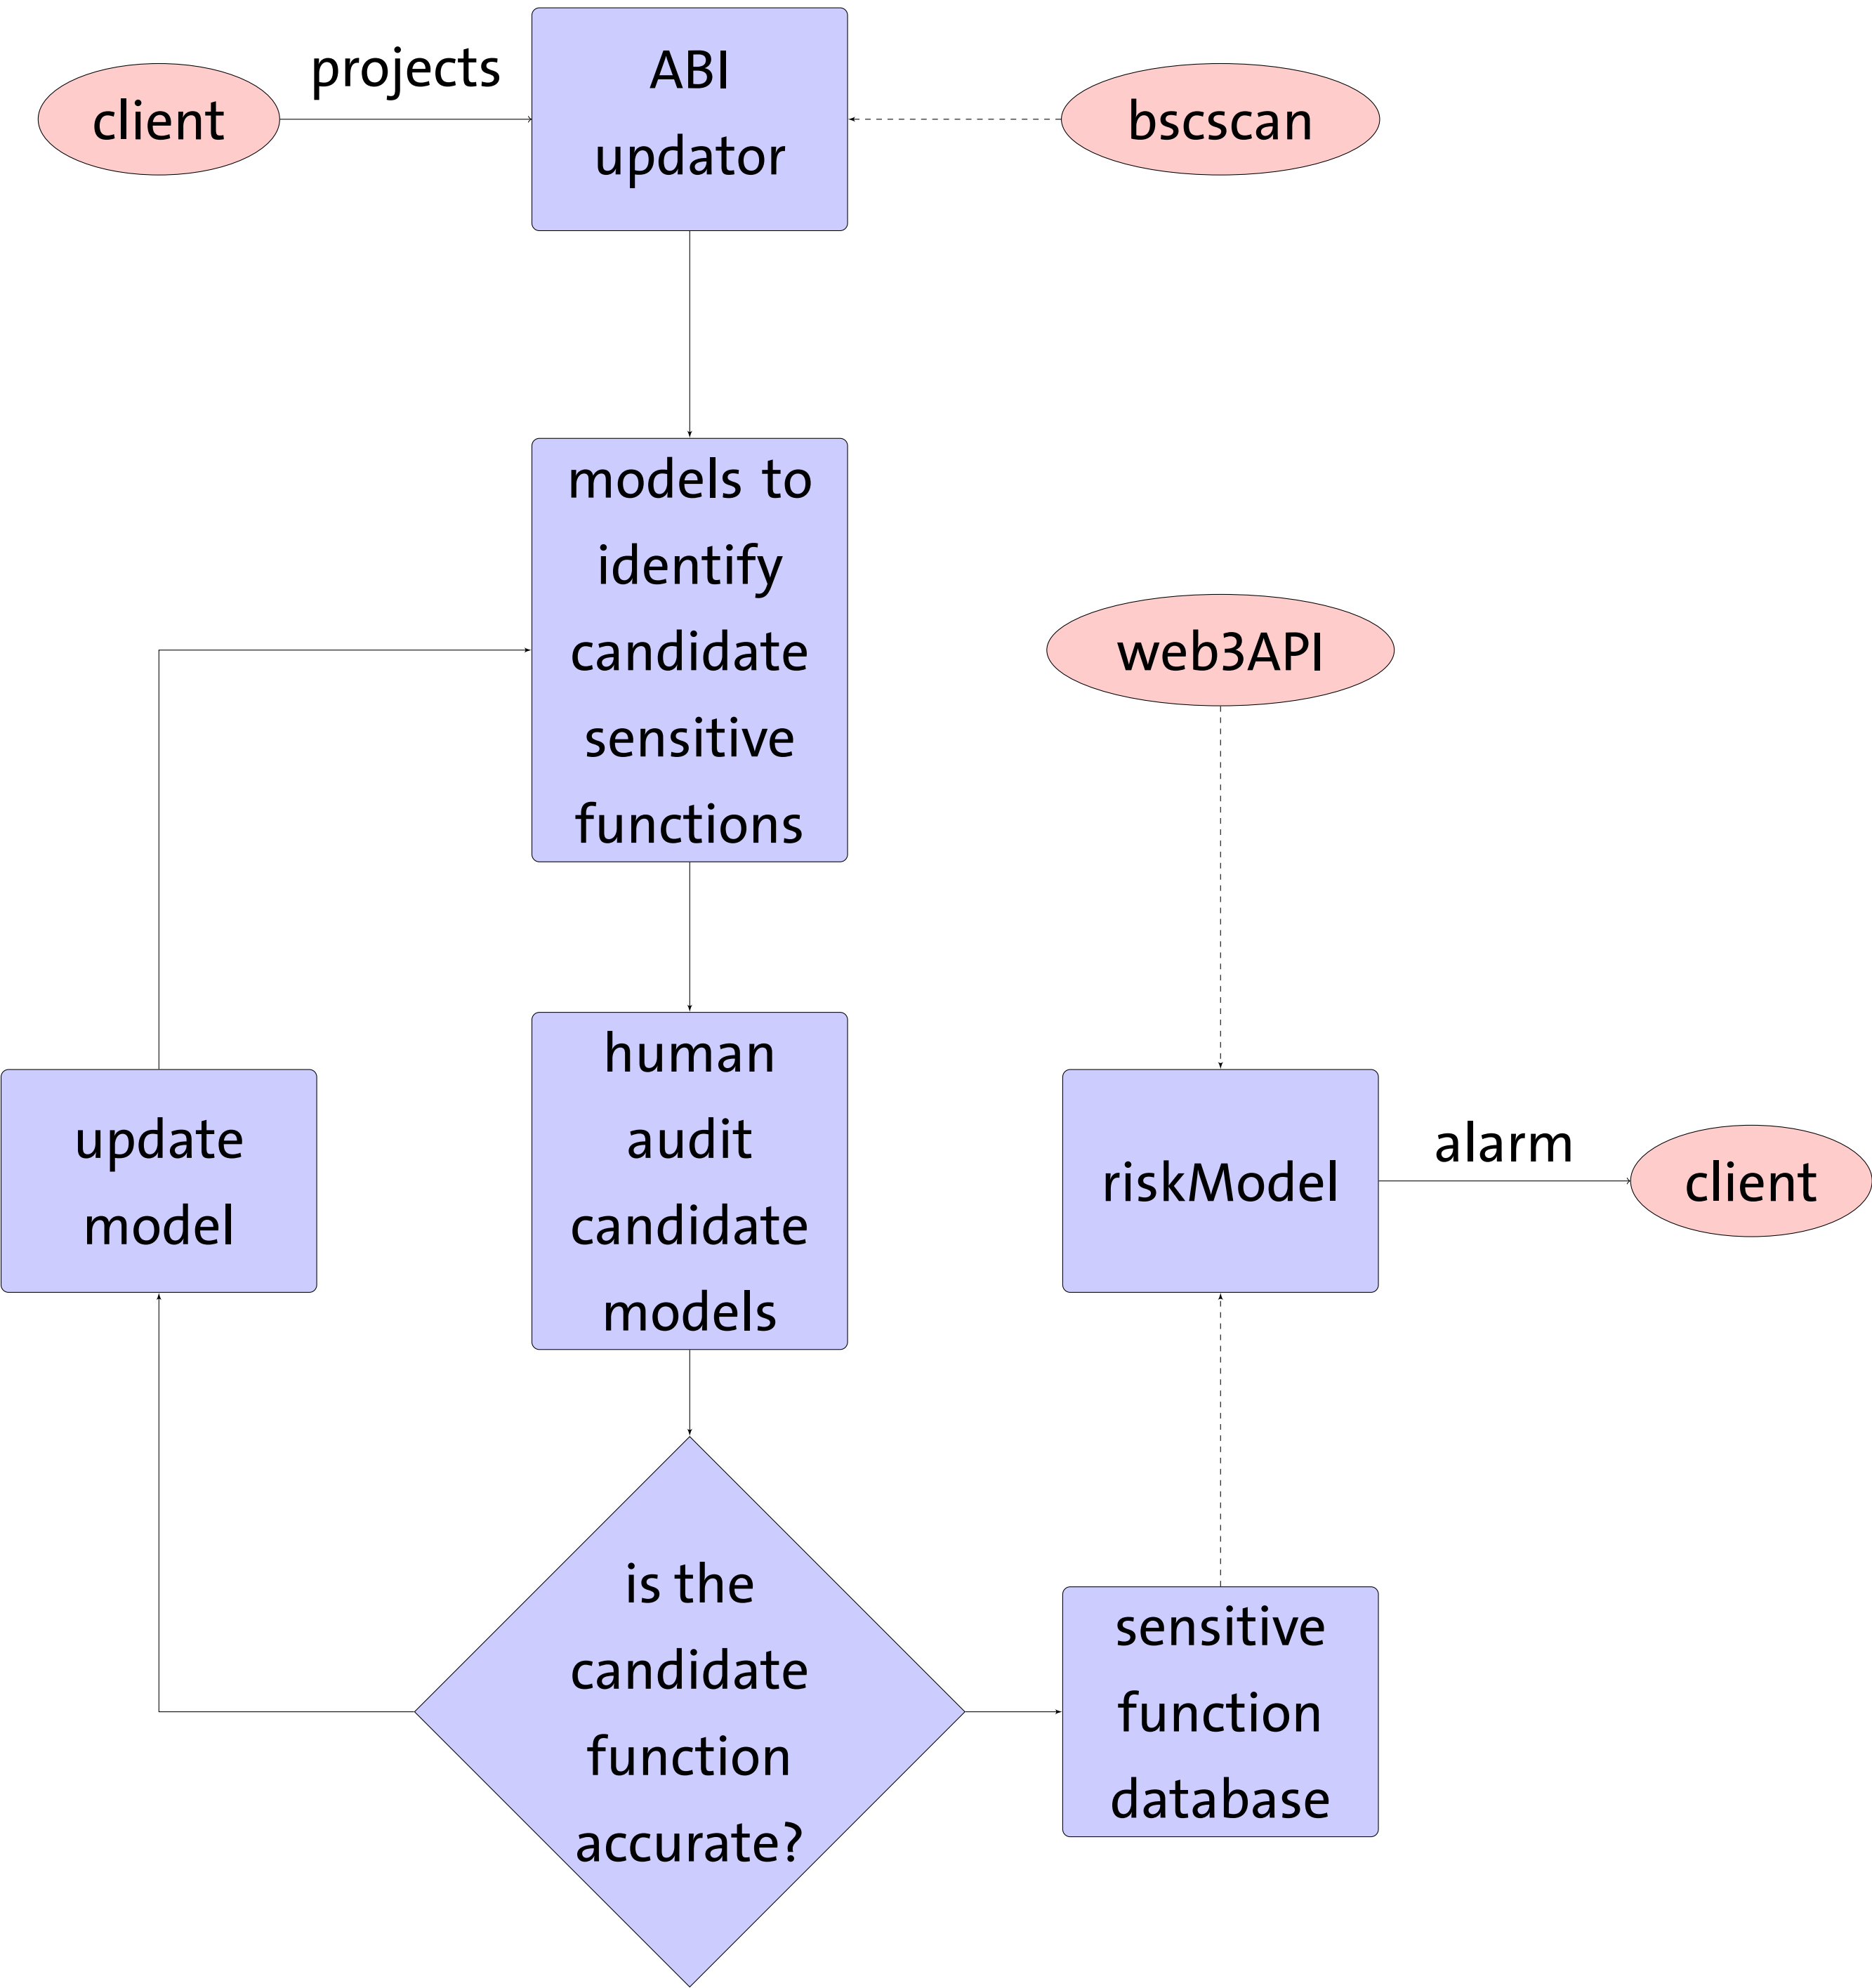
client

projects

ABI updator

bscscan

models to identify candidate sensitive functions

web3API

update model

human audit candidate models

riskModel

alarm

client

is the candidate function accurate?

sensitive function database